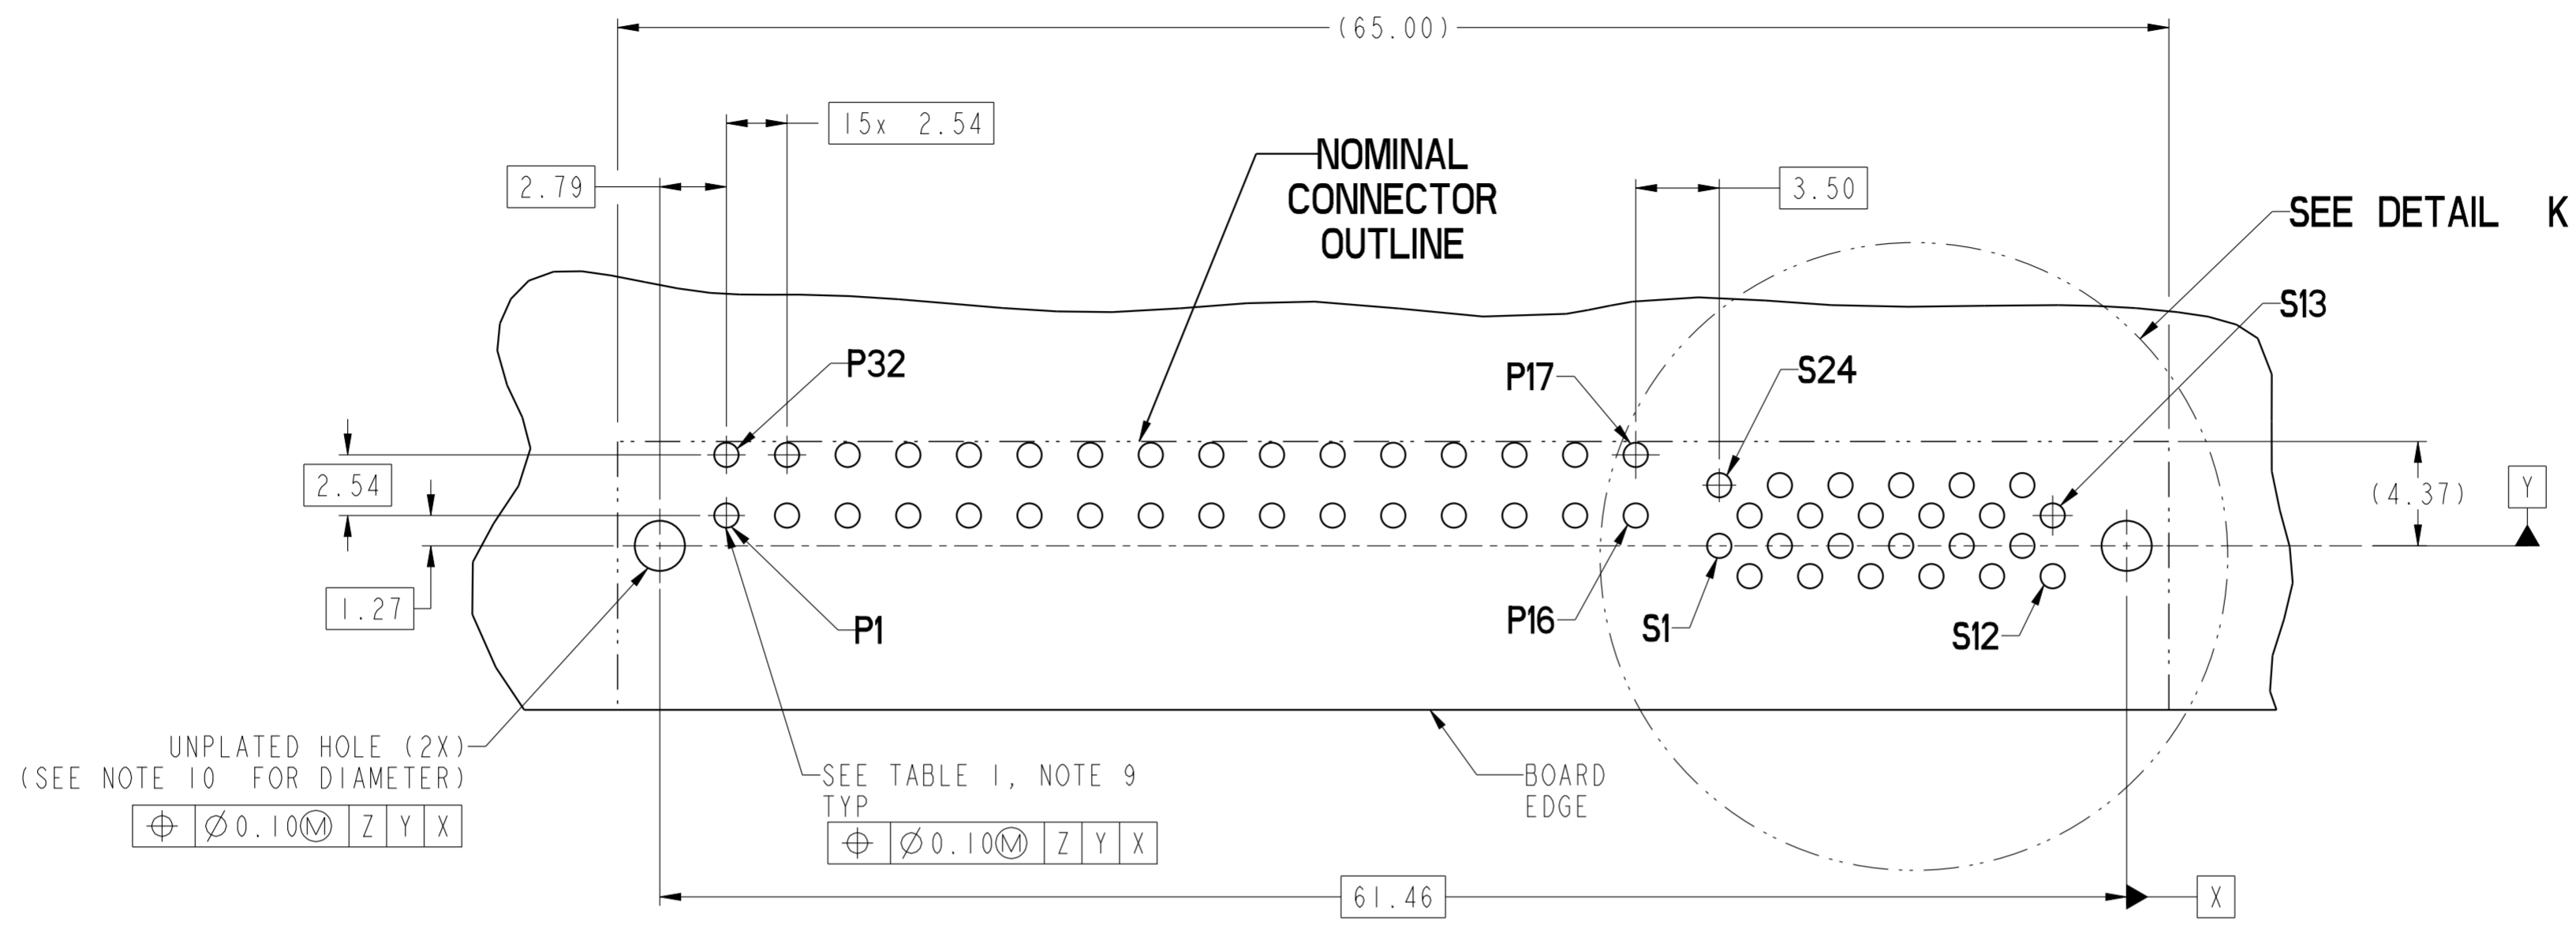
(65.00)

15x 2.54

2.79

NOMINAL CONNECTOR OUTLINE

3.50

SEE DETAIL K

S13

P32

P17

S24

2.54

(4.37)

Y

1.27

P1

P16

S1

S12

UNPLATED HOLE (2X)
(SEE NOTE 10 FOR DIAMETER)

| $\oplus$ | $\varnothing$0.10Ⓜ | Z | Y | X |
|---|---|---|---|---|

SEE TABLE 1, NOTE 9
TYP

| $\oplus$ | $\varnothing$0.10Ⓜ | Z | Y | X |
|---|---|---|---|---|

BOARD EDGE

61.46

X